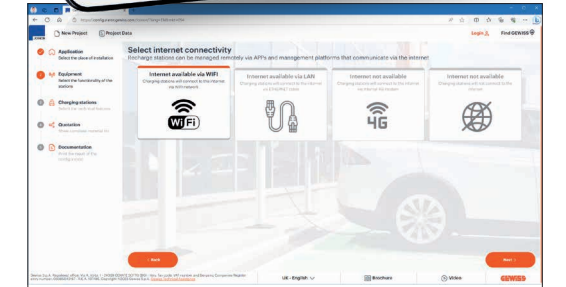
New Project Project Data

Login Find GEWISS

Application
Select the place of installation

Equipment
Select the functionality of the stations

Charging stations
Select the suitable stations

Quotation
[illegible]

Documentation
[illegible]

Select internet connectivity
Irecharge stations can be managed remotely via APPs and management platforms that communicate via the internet

Internet available via WIFI
Charging stations will connect to the internet via WiFi network

WiFi

Internet available via LAN
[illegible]

Internet not available
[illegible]

4G

Internet not available
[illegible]

Back

Next

UK - English

Brochure

Video

GEWISS